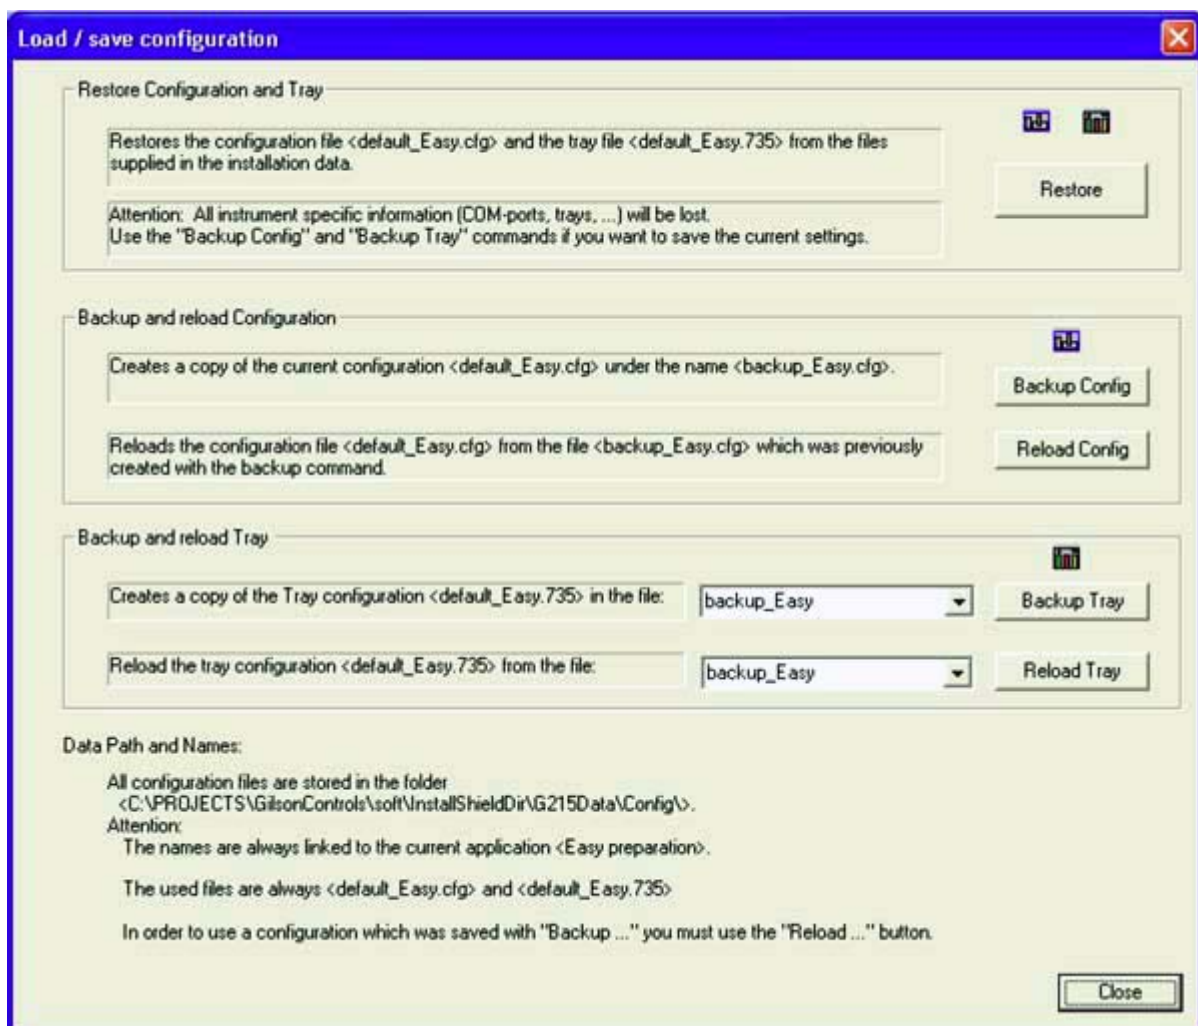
Load / save configuration

Restore Configuration and Tray

Restores the configuration file <default_Easy.cfg> and the tray file <default_Easy.735> from the files supplied in the installation data.

Attention: All instrument specific information (COM-ports, trays, ...) will be lost.
Use the "Backup Config" and "Backup Tray" commands if you want to save the current settings.

Restore

Backup and reload Configuration

Creates a copy of the current configuration <default_Easy.cfg> under the name <backup_Easy.cfg>.

Backup Config

Reloads the configuration file <default_Easy.cfg> from the file <backup_Easy.cfg> which was previously created with the backup command.

Reload Config

Backup and reload Tray

Creates a copy of the Tray configuration <default_Easy.735> in the file:

backup_Easy

Backup Tray

Reload the tray configuration <default_Easy.735> from the file:

backup_Easy

Reload Tray

Data Path and Names:

All configuration files are stored in the folder
<C:\PROJECTS\GilsonControls\soft\InstallShieldDir\G215Data\Config\>.
Attention:
The names are always linked to the current application <Easy preparation>.

The used files are always <default_Easy.cfg> and <default_Easy.735>

In order to use a configuration which was saved with "Backup ..." you must use the "Reload ..." button.

Close